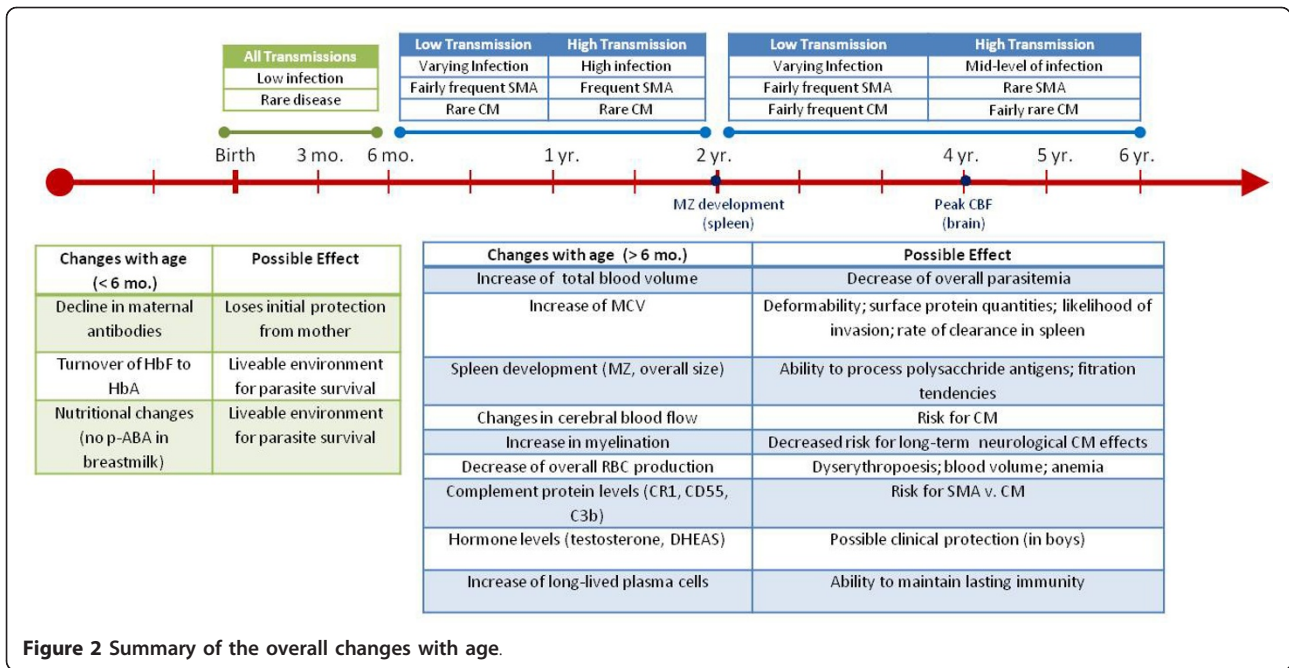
| All Transmissions |
|---|
| Low infection |
| Rare disease |

| Low Transmission | High Transmission |
|---|---|
| Varying Infection | High infection |
| Fairly frequent SMA | Frequent SMA |
| Rare CM | Rare CM |

| Low Transmission | High Transmission |
|---|---|
| Varying Infection | Mid-level of infection |
| Fairly frequent SMA | Rare SMA |
| Fairly frequent CM | Fairly rare CM |

Birth 3 mo. 6 mo. 1 yr. 2 yr. 4 yr. 5 yr. 6 yr.

MZ development (spleen)

Peak CBF (brain)

| Changes with age (< 6 mo.) | Possible Effect |
|---|---|
| Decline in maternal antibodies | Loses initial protection from mother |
| Turnover of HbF to HbA | Liveable environment for parasite survival |
| Nutritional changes (no p-ABA in breastmilk) | Liveable environment for parasite survival |

| Changes with age (> 6 mo.) | Possible Effect |
|---|---|
| Increase of total blood volume | Decrease of overall parasitemia |
| Increase of MCV | Deformability; surface protein quantities; likelihood of invasion; rate of clearance in spleen |
| Spleen development (MZ, overall size) | Ability to process polysacchride antigens; fitration tendencies |
| Changes in cerebral blood flow | Risk for CM |
| Increase in myelination | Decreased risk for long-term neurological CM effects |
| Decrease of overall RBC production | Dyserythropoesis; blood volume; anemia |
| Complement protein levels (CR1, CD55, C3b) | Risk for SMA v. CM |
| Hormone levels (testosterone, DHEAS) | Possible clinical protection (in boys) |
| Increase of long-lived plasma cells | Ability to maintain lasting immunity |

**Figure 2** Summary of the overall changes with age.